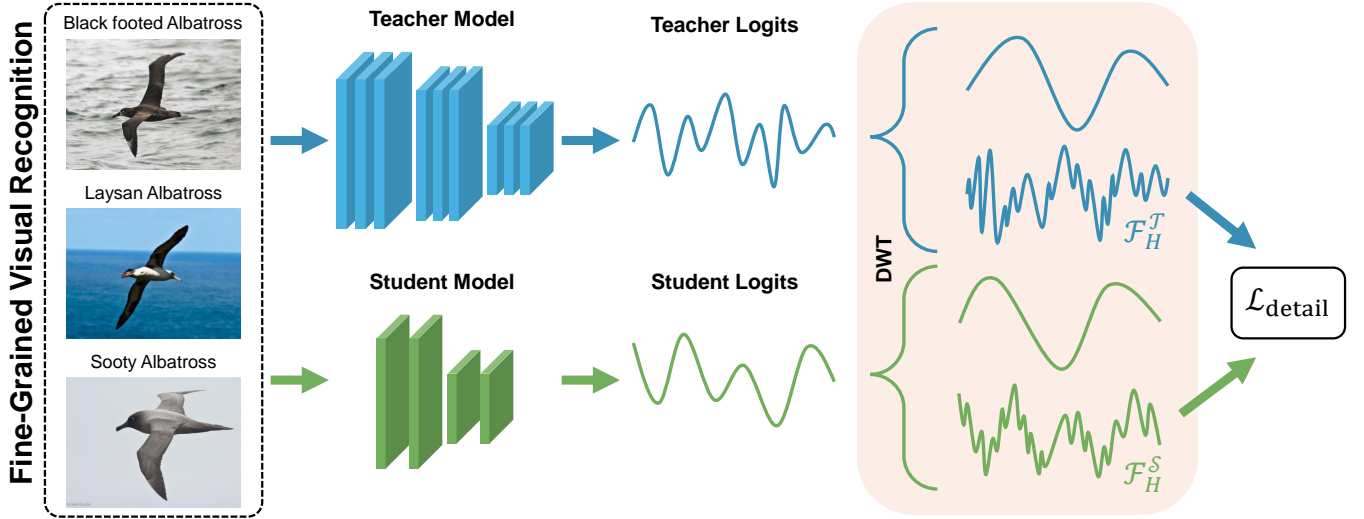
Fine-Grained Visual Recognition

Black footed Albatross

Laysan Albatross

Sooty Albatross

Teacher Model

Teacher Logits

Student Model

Student Logits

DWT

$\mathcal{F}_H^{\mathcal{T}}$

$\mathcal{F}_H^{\mathcal{S}}$

$\mathcal{L}_{\text{detail}}$